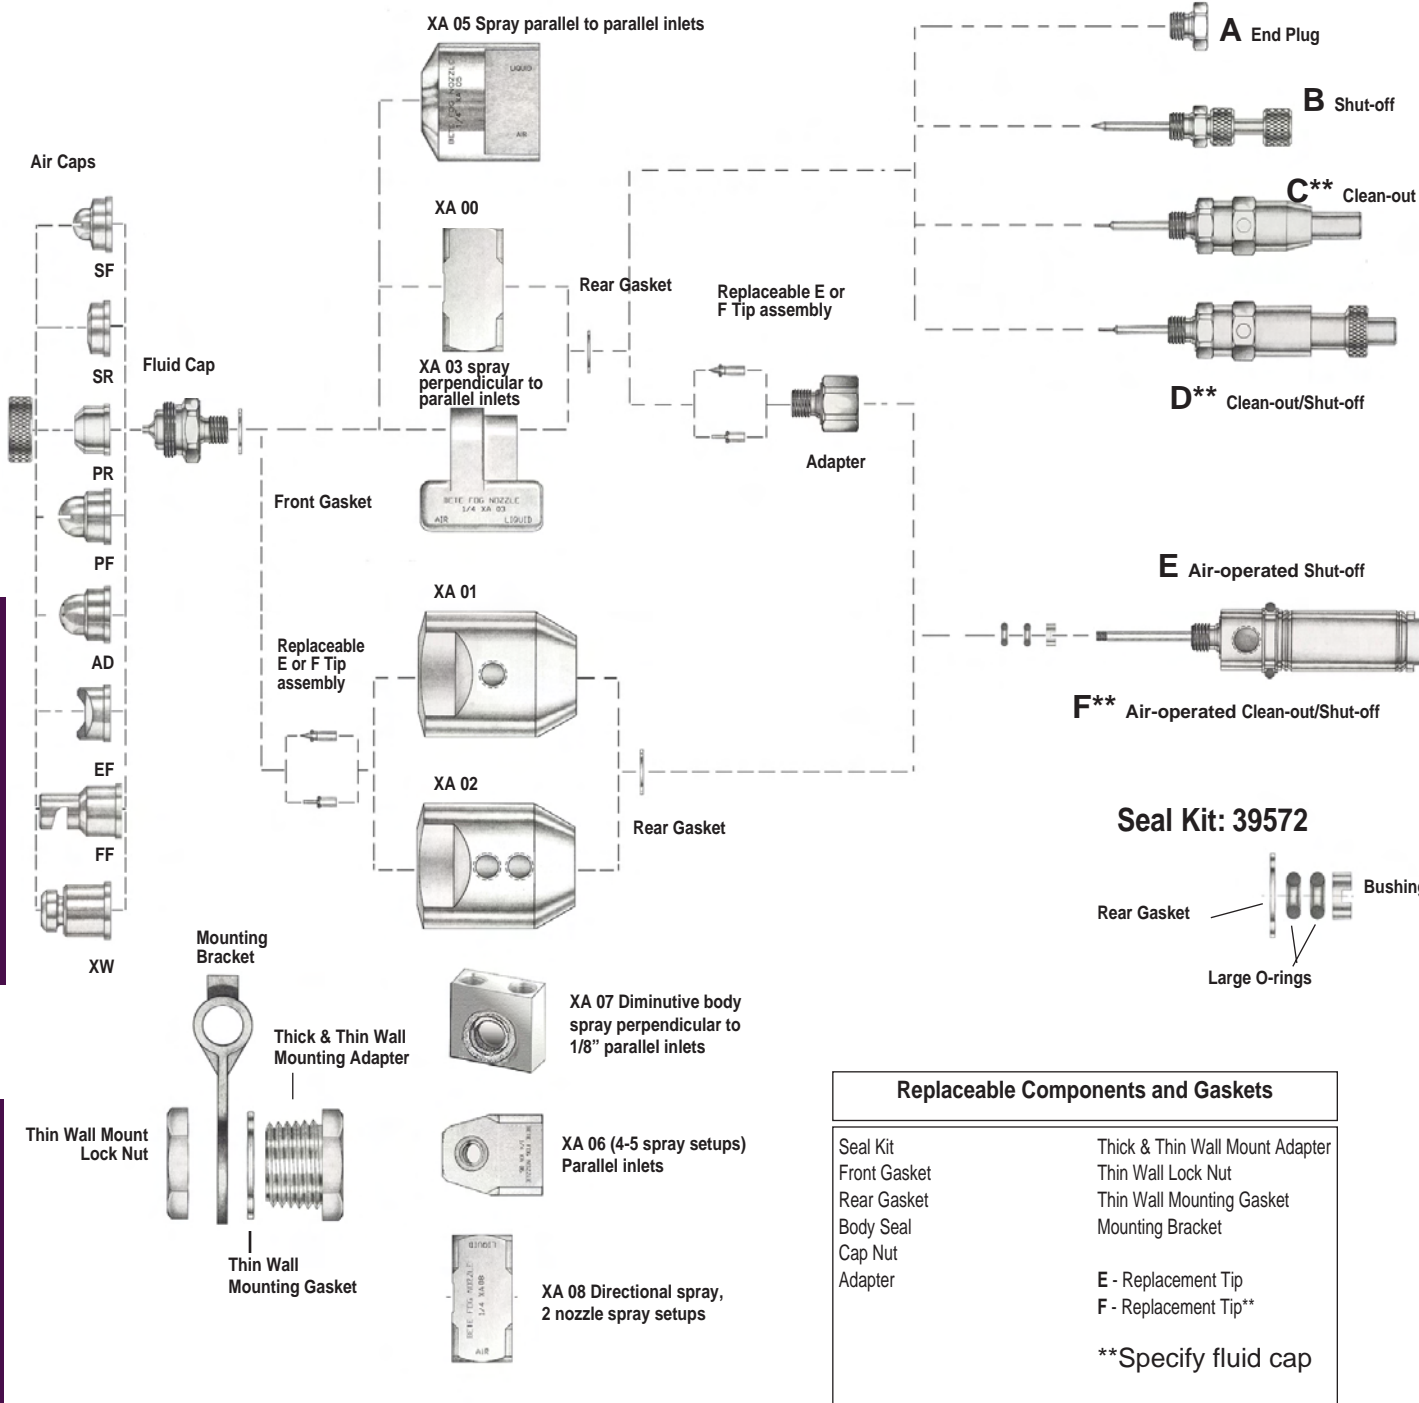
XA 05 Spray parallel to parallel inlets

A End Plug

B Shut-off

C** Clean-out

D** Clean-out/Shut-off

Air Caps

SF

SR

PR

PF

AD

EF

FF

XW

Fluid Cap

XA 00

Rear Gasket

Replaceable E or F Tip assembly

XA 03 spray perpendicular to parallel inlets

Adapter

Front Gasket

BETE FOG NOZZLE 1/4 XA 03 AIR LIQUID

E Air-operated Shut-off

XA 01

Replaceable E or F Tip assembly

F** Air-operated Clean-out/Shut-off

XA 02

Rear Gasket

Seal Kit: 39572

Rear Gasket

Bushing

Large O-rings

Mounting Bracket

Thick & Thin Wall Mounting Adapter

XA 07 Diminutive body spray perpendicular to 1/8” parallel inlets

Thin Wall Mount Lock Nut

XA 06 (4-5 spray setups) Parallel inlets

Thin Wall Mounting Gasket

XA 08 Directional spray, 2 nozzle spray setups

| Replaceable Components and Gaskets | |
|---|---|
| Seal Kit | Thick & Thin Wall Mount Adapter |
| Front Gasket | Thin Wall Lock Nut |
| Rear Gasket | Thin Wall Mounting Gasket |
| Body Seal | Mounting Bracket |
| Cap Nut | |
| Adapter | E - Replacement Tip |
| | F - Replacement Tip** |
| | **Specify fluid cap |